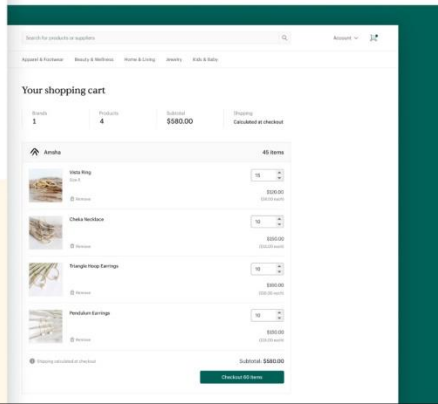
Search for products or suppliers

Account

Apparel & Footwear Beauty & Wellness Home & Living Jewelry Kids & Baby

Your shopping cart

Brands
1

Products
4

Subtotal
$580.00

Shipping
Calculated at checkout

Amsha

45 items

Vista Ring
Size 6
Remove
10
$120.00
($12.00 each)

Cheka Necklace
Remove
10
$150.00
($15.00 each)

Triangle Hoop Earrings
Remove
10
$160.00
($16.00 each)

Pendulum Earrings
Remove
10
$150.00
($15.00 each)

Shipping calculated at checkout

Subtotal: $580.00

Checkout 60 items